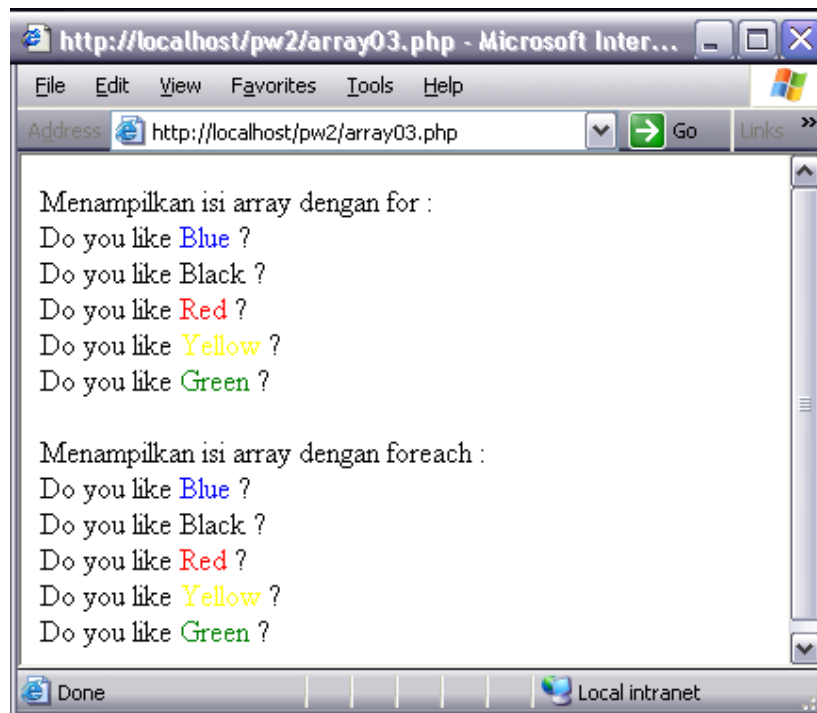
http://localhost/pw2/array03.php - Microsoft Inter...

File Edit View Favorites Tools Help

Address http://localhost/pw2/array03.php Go Links

Menampilkan isi array dengan for :
Do you like Blue ?
Do you like Black ?
Do you like Red ?
Do you like Yellow ?
Do you like Green ?

Menampilkan isi array dengan foreach :
Do you like Blue ?
Do you like Black ?
Do you like Red ?
Do you like Yellow ?
Do you like Green ?

Done Local intranet